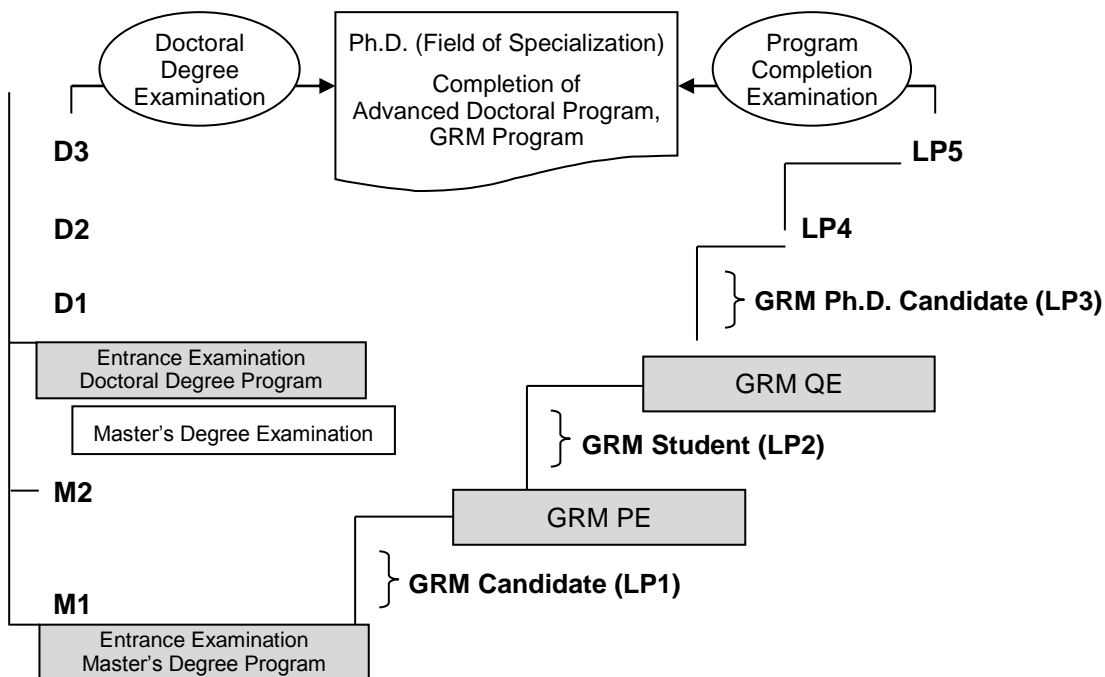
Doctoral Degree Examination

Ph.D. (Field of Specialization)

Completion of Advanced Doctoral Program, GRM Program

Program Completion Examination

D3

LP5

D2

LP4

D1

GRM Ph.D. Candidate (LP3)

Entrance Examination Doctoral Degree Program

GRM QE

Master's Degree Examination

GRM Student (LP2)

M2

GRM PE

GRM Candidate (LP1)

M1

Entrance Examination Master's Degree Program